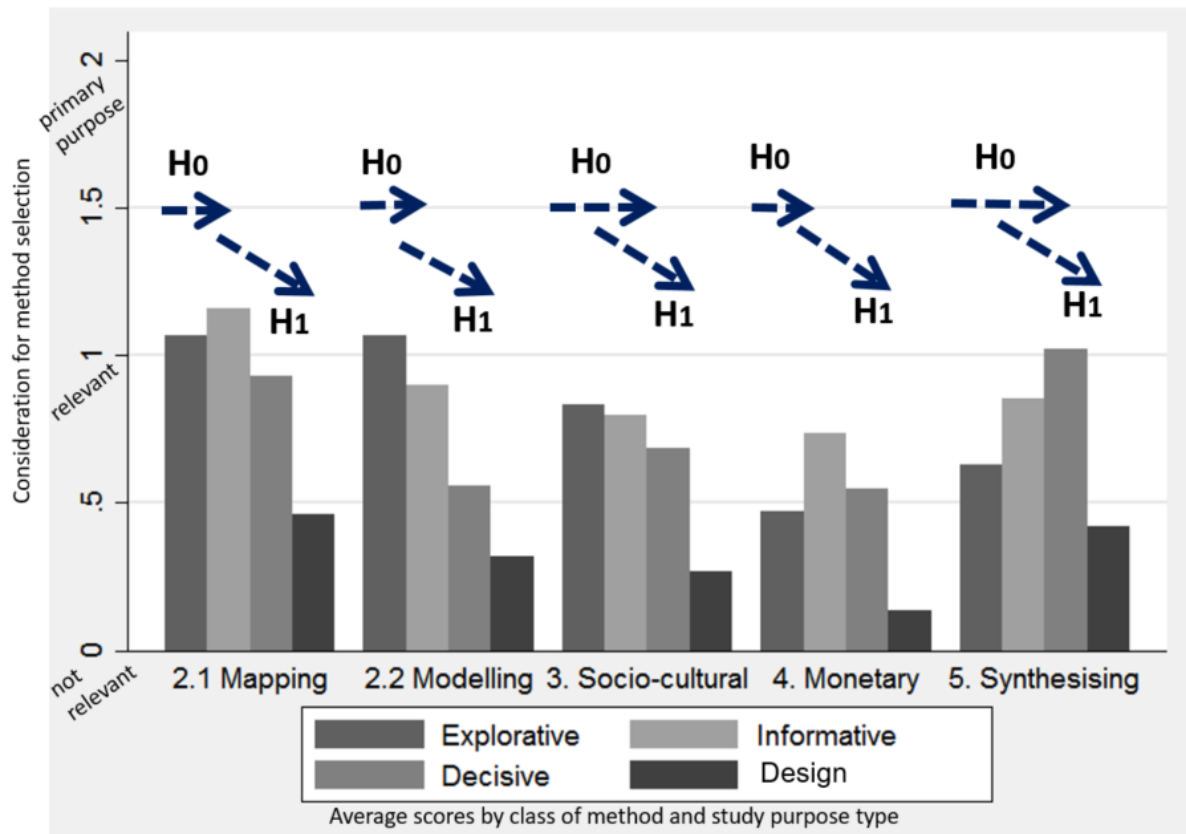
Consideration for method selection

2

primary purpose

1.5

1

relevant

.5

0

not relevant

H0

H1

H0

H1

H0

H1

H0

H1

H0

H1

2.1 Mapping

2.2 Modelling

3. Socio-cultural

4. Monetary

5. Synthesising

Explorative

Informative

Decisive

Design

Average scores by class of method and study purpose type